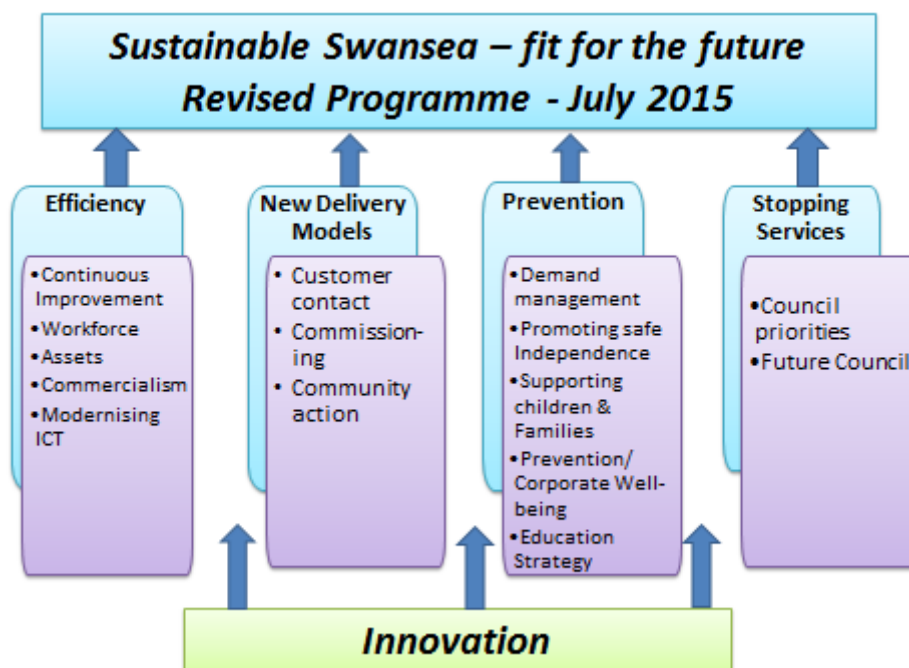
Sustainable Swansea – fit for the future
Revised Programme - July 2015

Efficiency
•Continuous Improvement
•Workforce
•Assets
•Commercialism
•Modernising ICT

New Delivery Models
• Customer contact
• Commissioning
• Community action

Prevention
•Demand management
•Promoting safe Independence
•Supporting children & Families
•Prevention/ Corporate Well-being
•Education Strategy

Stopping Services
•Council priorities
•Future Council

Innovation